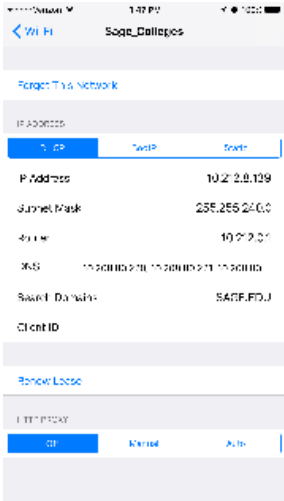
Verizon   1:42 PM

Wi-Fi   Sage_Colleges

Forget This Network

IP ADDRESS

DHCP   BootP   Static

IP Address   10.212.8.139

Subnet Mask   255.255.240.0

Router   10.212.0.1

DNS   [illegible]

Search Domains   SAGE.EDU

Client ID

Renew Lease

HTTP PROXY

Off   Manual   Auto